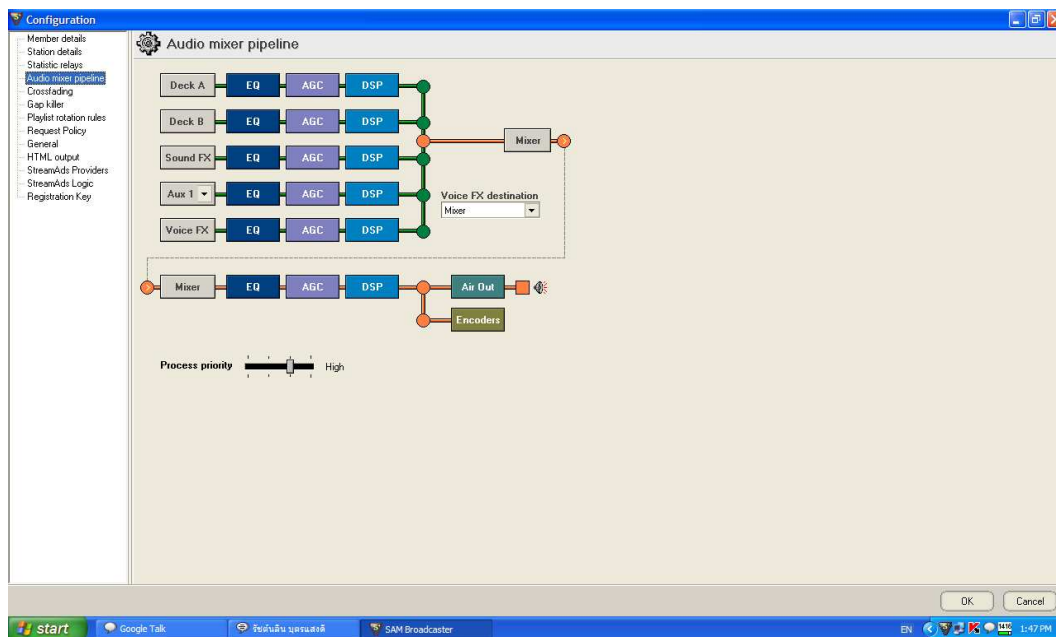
Configuration

Member details
Station details
Statistic relays
Audio mixer pipeline
Crossfading
Gap killer
Playlist rotation rules
Request Policy
General
HTML output
StreamAds Providers
StreamAds Logic
Registration Key

Audio mixer pipeline

Deck A EQ AGC DSP
Deck B EQ AGC DSP
Sound FX EQ AGC DSP
Aux 1 EQ AGC DSP
Voice FX EQ AGC DSP

Mixer

Voice FX destination
Mixer

Mixer EQ AGC DSP
Air Out
Encoders

Process priority High

OK Cancel

start Google Talk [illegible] SAM Broadcaster

EN 1:47 PM